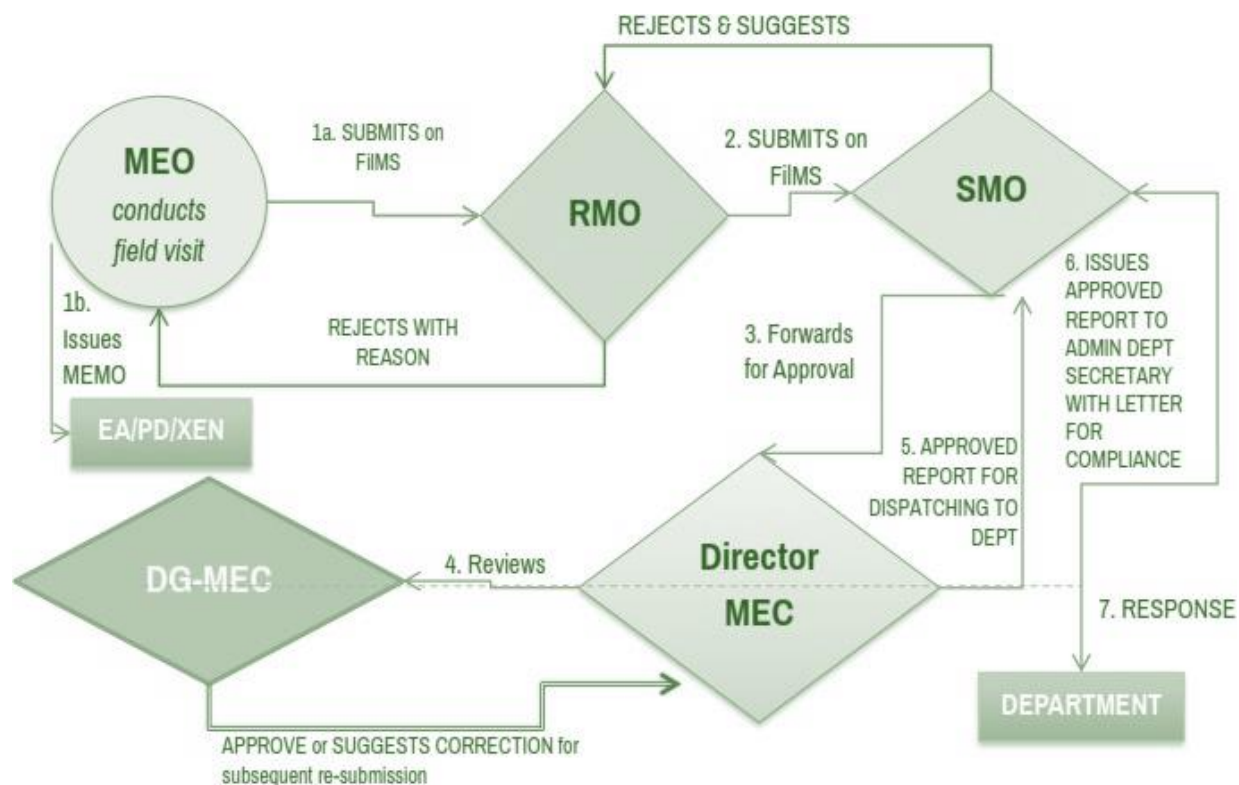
REJECTS & SUGGESTS

MEO
conducts
field visit

1a. SUBMITS on FiIMS

RMO

2. SUBMITS on FiIMS

SMO

1b. Issues MEMO

REJECTS WITH REASON

3. Forwards for Approval

6. ISSUES APPROVED REPORT TO ADMIN DEPT SECRETARY WITH LETTER FOR COMPLIANCE

EA/PD/XEN

5. APPROVED REPORT FOR DISPATCHING TO DEPT

DG-MEC

4. Reviews

Director
MEC

7. RESPONSE

DEPARTMENT

APPROVE or SUGGESTS CORRECTION for subsequent re-submission